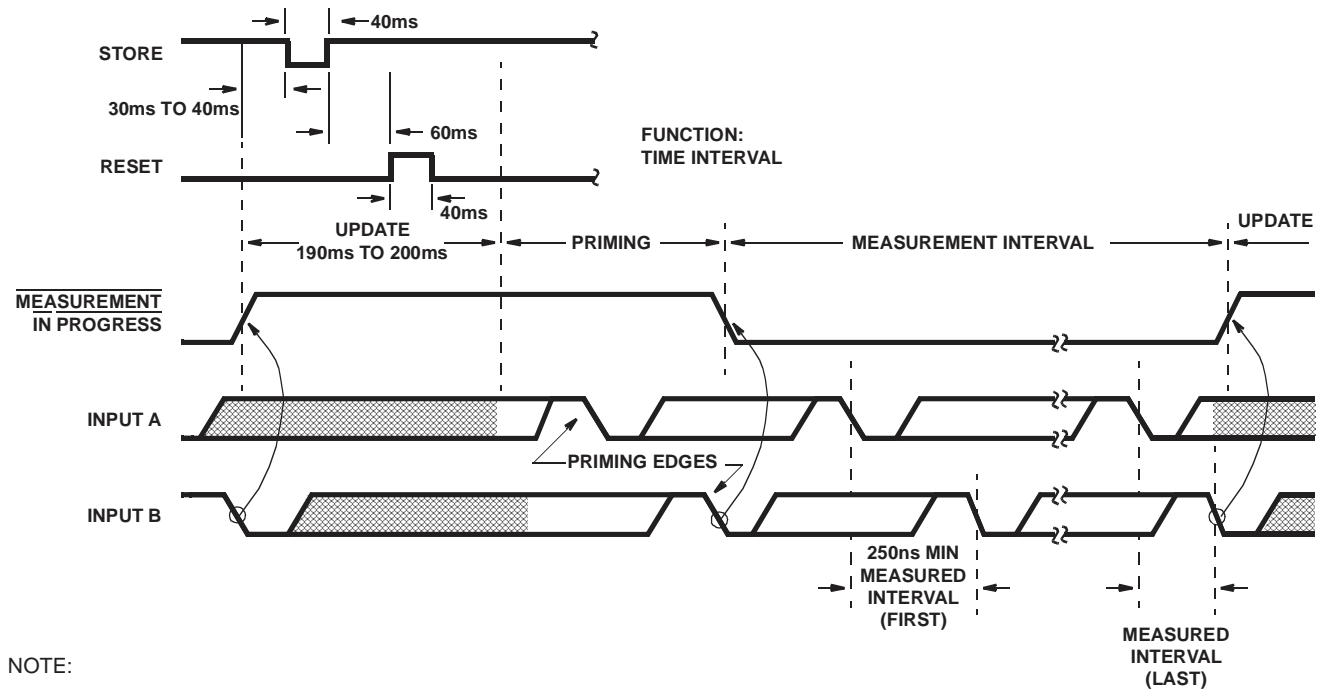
40ms

STORE

30ms TO 40ms

60ms

FUNCTION: TIME INTERVAL

RESET

40ms

UPDATE 190ms TO 200ms

PRIMING

MEASUREMENT INTERVAL

UPDATE

$\overline{\text{MEASUREMENT}}$ $\overline{\text{IN PROGRESS}}$

INPUT A

PRIMING EDGES

INPUT B

250ns MIN MEASURED INTERVAL (FIRST)

MEASURED INTERVAL (LAST)

NOTE: